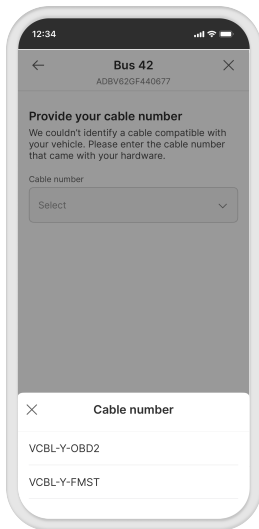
12:34

Bus 42
ADBV62GF440677

Provide your cable number

We couldn't identify a cable compatible with your vehicle. Please enter the cable number that came with your hardware.

Cable number

Select

Cable number

VCBL-Y-OBD2

VCBL-Y-FMST